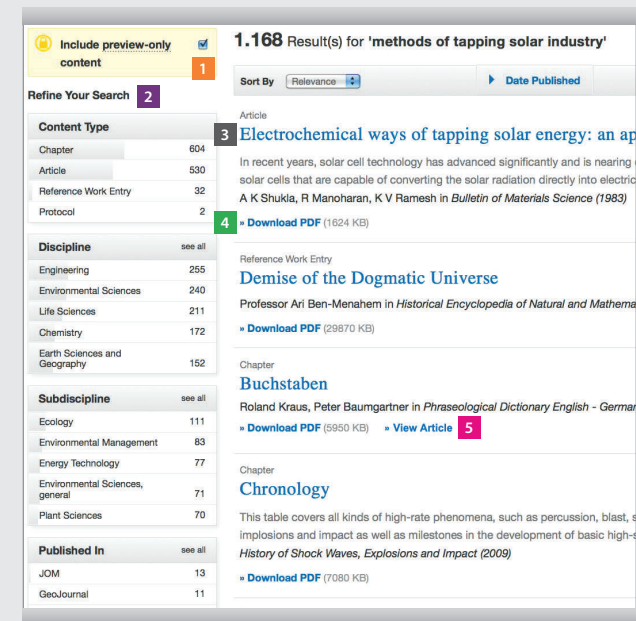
Include preview-only content

1

Refine Your Search

2

Content Type

| Chapter | 604 |
|---|---|
| Article | 530 |
| Reference Work Entry | 32 |
| Protocol | 2 |

Discipline see all

| Engineering | 255 |
|---|---|
| Environmental Sciences | 240 |
| Life Sciences | 211 |
| Chemistry | 172 |
| Earth Sciences and Geography | 152 |

Subdiscipline see all

| Ecology | 111 |
|---|---|
| Environmental Management | 83 |
| Energy Technology | 77 |
| Environmental Sciences, general | 71 |
| Plant Sciences | 70 |

Published In see all

| JOM | 13 |
|---|---|
| GeoJournal | 11 |

1.168 Result(s) for 'methods of tapping solar industry'

Sort By Relevance

Date Published

Article

3

Electrochemical ways of tapping solar energy: an ap

In recent years, solar cell technology has advanced significantly and is nearing solar cells that are capable of converting the solar radiation directly into electric

A K Shukla, R Manoharan, K V Ramesh in Bulletin of Materials Science (1983)

4

» Download PDF (1624 KB)

Reference Work Entry

Demise of the Dogmatic Universe

Professor Ari Ben-Menahem in Historical Encyclopedia of Natural and Mathema

» Download PDF (29870 KB)

Chapter

Buchstaben

Roland Kraus, Peter Baumgartner in Phraseological Dictionary English - Germar

» Download PDF (5950 KB) » View Article 5

Chapter

Chronology

This table covers all kinds of high-rate phenomena, such as percussion, blast, s implosions and impact as well as milestones in the development of basic high-s History of Shock Waves, Explosions and Impact (2009)

» Download PDF (7080 KB)